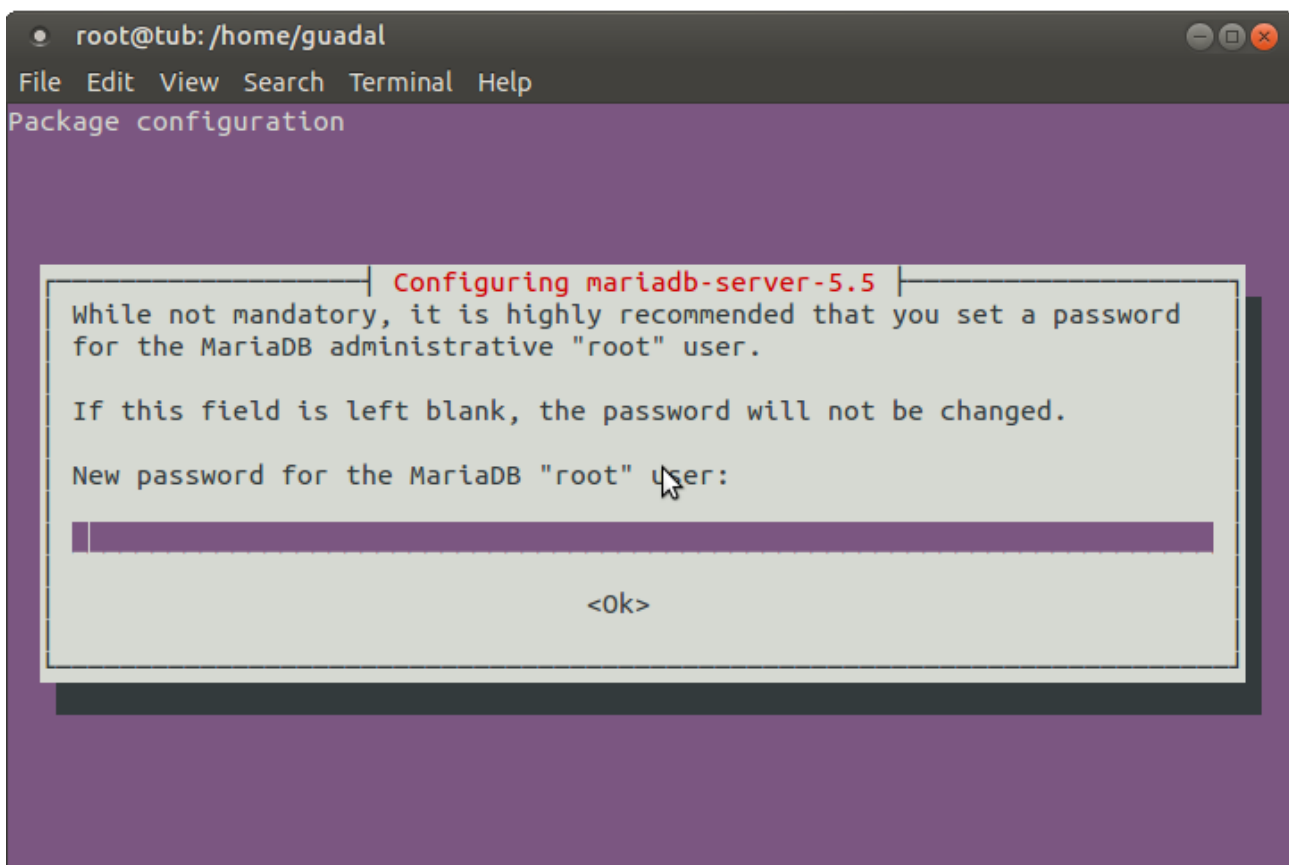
root@tub: /home/guadal

File Edit View Search Terminal Help

Package configuration

Configuring mariadb-server-5.5

While not mandatory, it is highly recommended that you set a password for the MariaDB administrative "root" user.

If this field is left blank, the password will not be changed.

New password for the MariaDB "root" user:

<Ok>